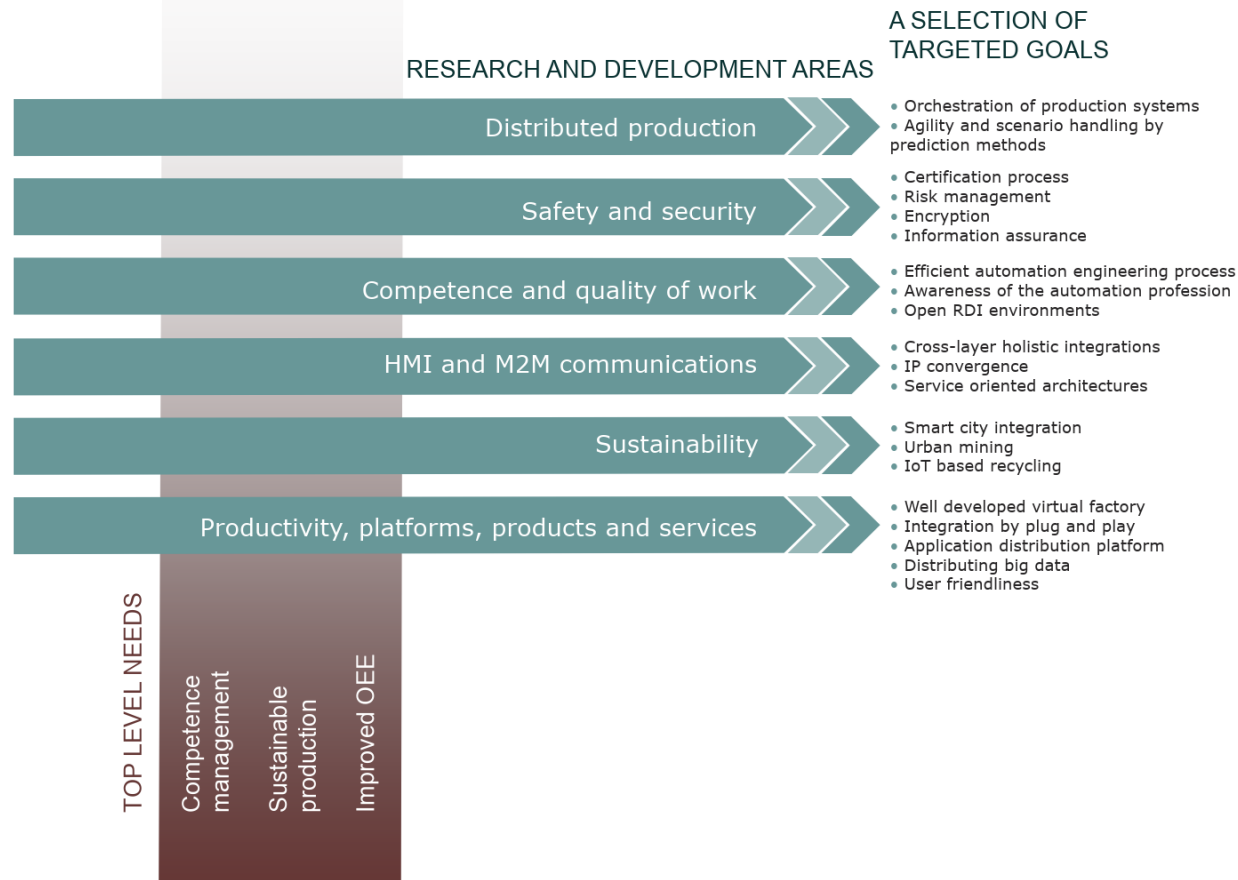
RESEARCH AND DEVELOPMENT AREAS

A SELECTION OF TARGETED GOALS

Distributed production

• Orchestration of production systems
• Agility and scenario handling by prediction methods

Safety and security

• Certification process
• Risk management
• Encryption
• Information assurance

Competence and quality of work

• Efficient automation engineering process
• Awareness of the automation profession
• Open RDI environments

HMI and M2M communications

• Cross-layer holistic integrations
• IP convergence
• Service oriented architectures

Sustainability

• Smart city integration
• Urban mining
• IoT based recycling

Productivity, platforms, products and services

• Well developed virtual factory
• Integration by plug and play
• Application distribution platform
• Distributing big data
• User friendliness

TOP LEVEL NEEDS

Competence management

Sustainable production

Improved OEE